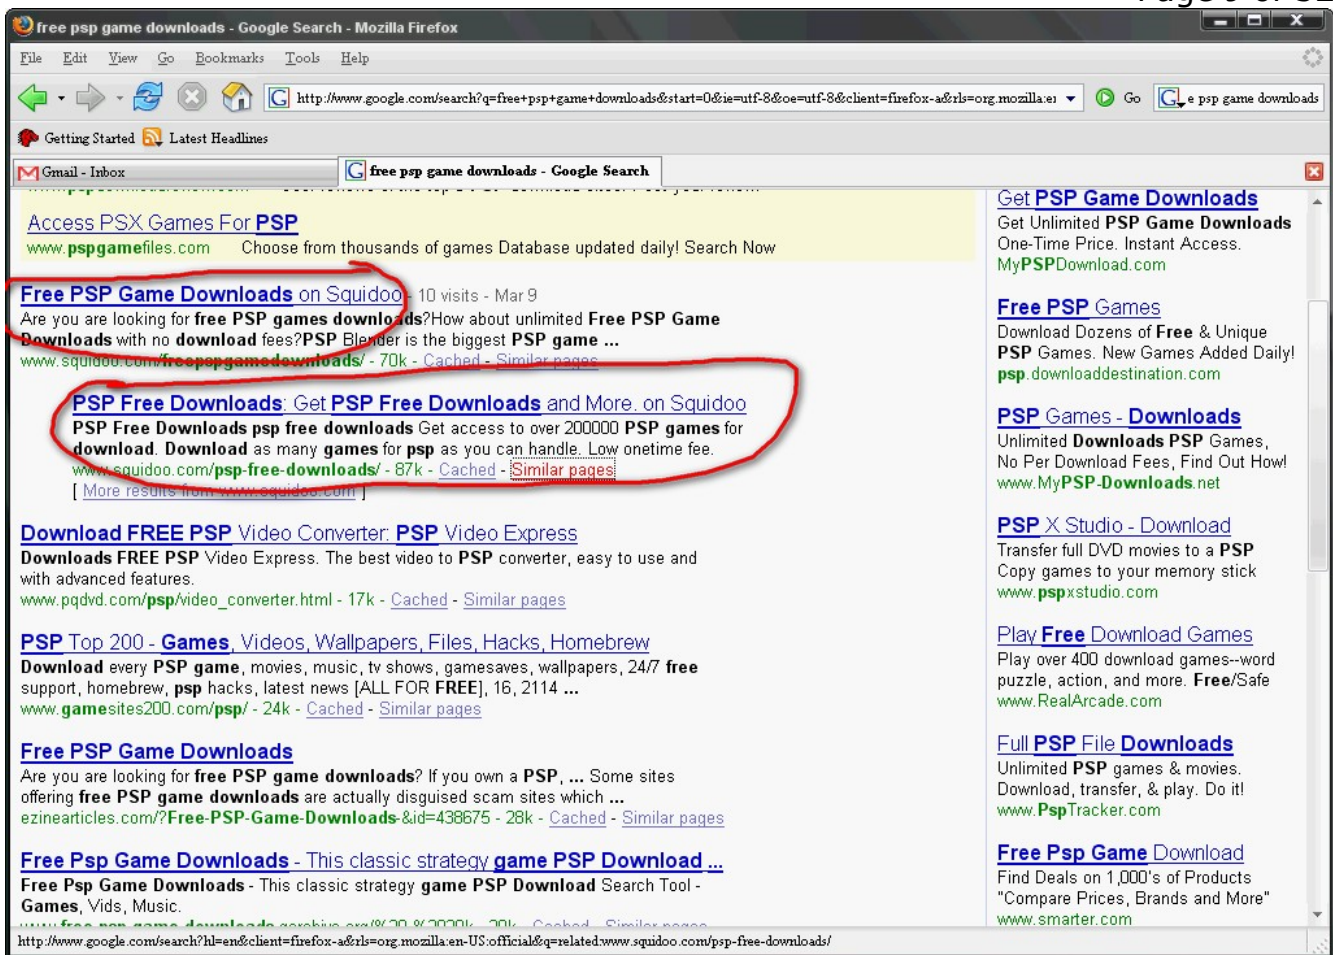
free psp game downloads - Google Search - Mozilla Firefox

File Edit View Go Bookmarks Tools Help

http://www.google.com/search?q=free+psp+game+downloads&start=0&ie=utf-8&oe=utf-8&client=firefox-a&rls=org.mozilla:e Go e psp game downloads

Getting Started Latest Headlines

Gmail - Inbox free psp game downloads - Google Search

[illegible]

Access PSX Games For PSP
www.pspgamefiles.com Choose from thousands of games Database updated daily! Search Now

Free PSP Game Downloads on Squidoo - 10 visits - Mar 9
Are you are looking for free PSP games downloads?How about unlimited Free PSP Game Downloads with no download fees?PSP Blender is the biggest PSP game ...
www.squidoo.com/freepspgamedownloads/ - 70k - Cached - Similar pages

PSP Free Downloads: Get PSP Free Downloads and More. on Squidoo
PSP Free Downloads psp free downloads Get access to over 200000 PSP games for download. Download as many games for psp as you can handle. Low onetime fee.
www.squidoo.com/psp-free-downloads/ - 87k - Cached - Similar pages
[ More results from www.squidoo.com ]

Download FREE PSP Video Converter: PSP Video Express
Downloads FREE PSP Video Express. The best video to PSP converter, easy to use and with advanced features.
www.pqdvd.com/psp/video_converter.html - 17k - Cached - Similar pages

PSP Top 200 - Games, Videos, Wallpapers, Files, Hacks, Homebrew
Download every PSP game, movies, music, tv shows, gamesaves, wallpapers, 24/7 free support, homebrew, psp hacks, latest news [ALL FOR FREE], 16, 2114 ...
www.gamesites200.com/psp/ - 24k - Cached - Similar pages

Free PSP Game Downloads
Are you are looking for free PSP game downloads? If you own a PSP, ... Some sites offering free PSP game downloads are actually disguised scam sites which ...
ezinearticles.com/?Free-PSP-Game-Downloads-&id=438675 - 28k - Cached - Similar pages

Free Psp Game Downloads - This classic strategy game PSP Download ...
Free Psp Game Downloads - This classic strategy game PSP Download Search Tool - Games, Vids, Music.
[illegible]

Get PSP Game Downloads
Get Unlimited PSP Game Downloads One-Time Price. Instant Access.
MyPSPDownload.com

Free PSP Games
Download Dozens of Free & Unique PSP Games. New Games Added Daily!
psp.downloaddestination.com

PSP Games - Downloads
Unlimited Downloads PSP Games, No Per Download Fees, Find Out How!
www.MyPSP-Downloads.net

PSP X Studio - Download
Transfer full DVD movies to a PSP Copy games to your memory stick
www.pspxstudio.com

Play Free Download Games
Play over 400 download games--word puzzle, action, and more. Free/Safe
www.RealArcade.com

Full PSP File Downloads
Unlimited PSP games & movies. Download, transfer, & play. Do it!
www.PspTracker.com

Free Psp Game Download
Find Deals on 1,000's of Products "Compare Prices, Brands and More"
www.smarter.com

http://www.google.com/search?hl=en&client=firefox-a&rls=org.mozilla:en-US:official&q=related:www.squidoo.com/psp-free-downloads/